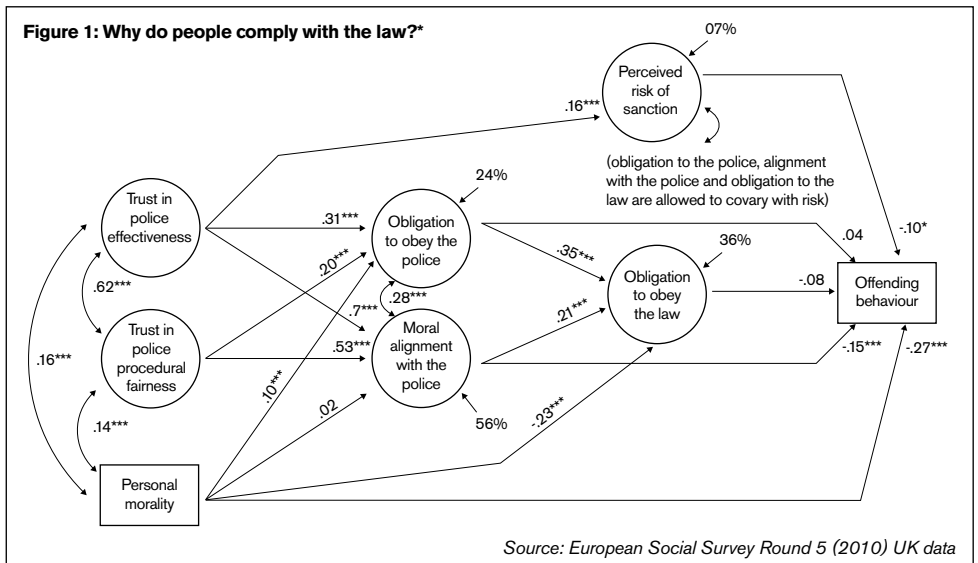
Figure 1: Why do people comply with the law?*

07%

Perceived risk of sanction

.16***

(obligation to the police, alignment with the police and obligation to the law are allowed to covary with risk)

24%

Trust in police effectiveness

.31***

Obligation to obey the police

.04

-.10*

.35***

36%

.20***

.62***

.28***

Obligation to obey the law

-.08

Offending behaviour

.7***

Trust in police procedural fairness

.53***

Moral alignment with the police

.21***

.16***

-.15***

-.27***

.10***

.02

.14***

56%

-.23***

Personal morality

Source: European Social Survey Round 5 (2010) UK data